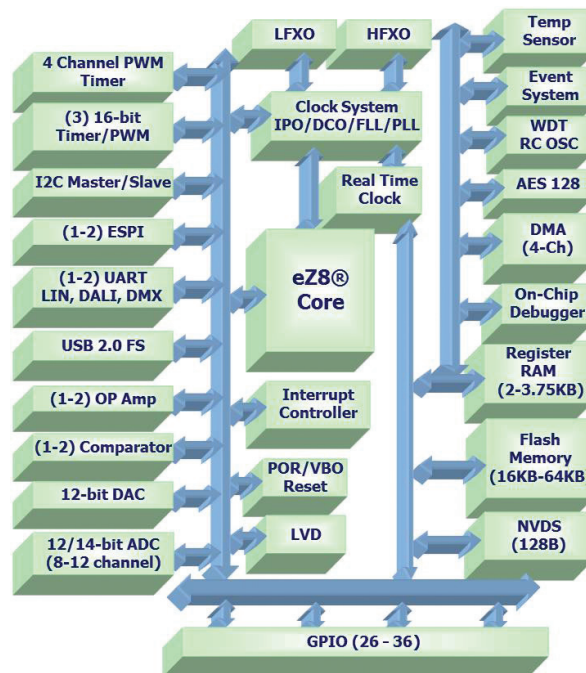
4 Channel PWM Timer

(3) 16-bit Timer/PWM

I2C Master/Slave

(1-2) ESPI

(1-2) UART LIN, DALI, DMX

USB 2.0 FS

(1-2) OP Amp

(1-2) Comparator

12-bit DAC

12/14-bit ADC (8-12 channel)

LFXO

HFXO

Clock System IPO/DCO/FLL/PLL

Real Time Clock

eZ8® Core

Interrupt Controller

POR/VBO Reset

LVD

Temp Sensor

Event System

WDT RC OSC

AES 128

DMA (4-Ch)

On-Chip Debugger

Register RAM (2-3.75KB)

Flash Memory (16KB-64KB)

NVDS (128B)

GPIO (26 - 36)